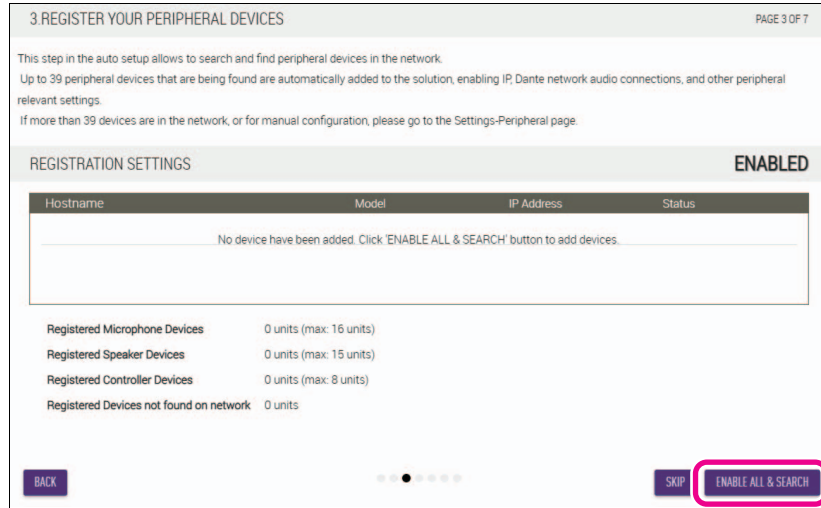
3.REGISTER YOUR PERIPHERAL DEVICES

PAGE 3 OF 7

This step in the auto setup allows to search and find peripheral devices in the network.
Up to 39 peripheral devices that are being found are automatically added to the solution, enabling IP, Dante network audio connections, and other peripheral relevant settings.
If more than 39 devices are in the network, or for manual configuration, please go to the Settings-Peripheral page.

REGISTRATION SETTINGS

ENABLED

| Hostname | Model | IP Address | Status |
|---|---|---|---|
| No device have been added. Click 'ENABLE ALL & SEARCH' button to add devices. | | | |

Registered Microphone Devices 0 units (max: 16 units)
Registered Speaker Devices 0 units (max: 15 units)
Registered Controller Devices 0 units (max: 8 units)
Registered Devices not found on network 0 units

BACK

SKIP

ENABLE ALL & SEARCH